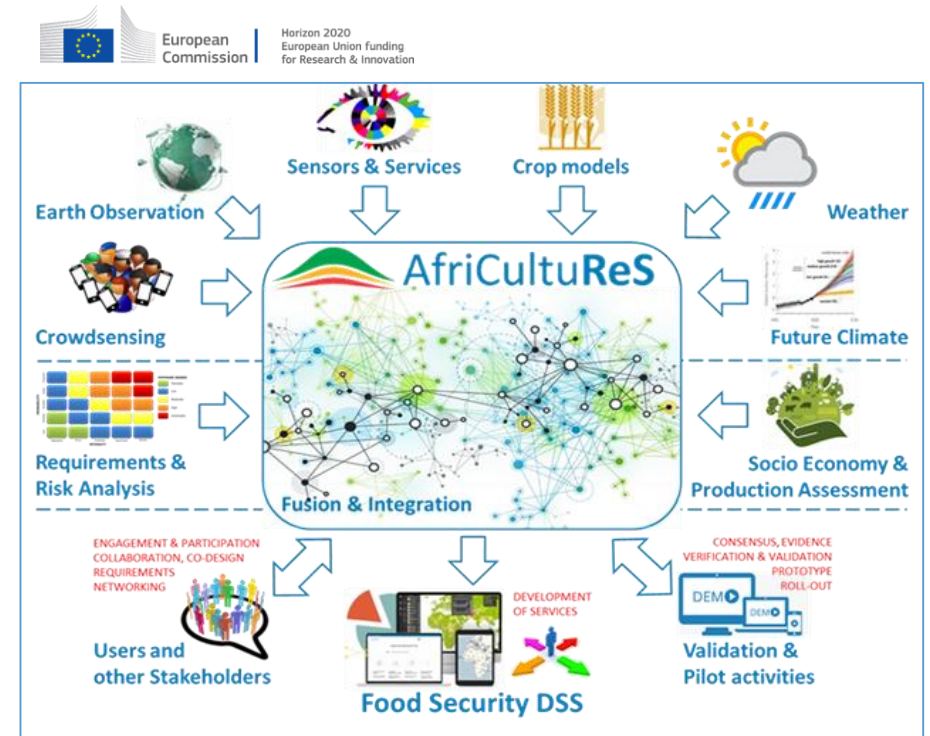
European Commission

Horizon 2020
European Union funding
for Research & Innovation

Sensors & Services

Crop models

Earth Observation

Weather

AfriCultuReS

Crowdsensing

Future Climate

Requirements & Risk Analysis

Socio Economy & Production Assessment

Fusion & Integration

ENGAGEMENT & PARTICIPATION
COLLABORATION, CO-DESIGN
REQUIREMENTS
NETWORKING

CONSENSUS, EVIDENCE
VERIFICATION & VALIDATION
PROTOTYPE
ROLL-OUT

DEVELOPMENT OF SERVICES

DEMO

DEMO

Users and other Stakeholders

Validation & Pilot activities

Food Security DSS